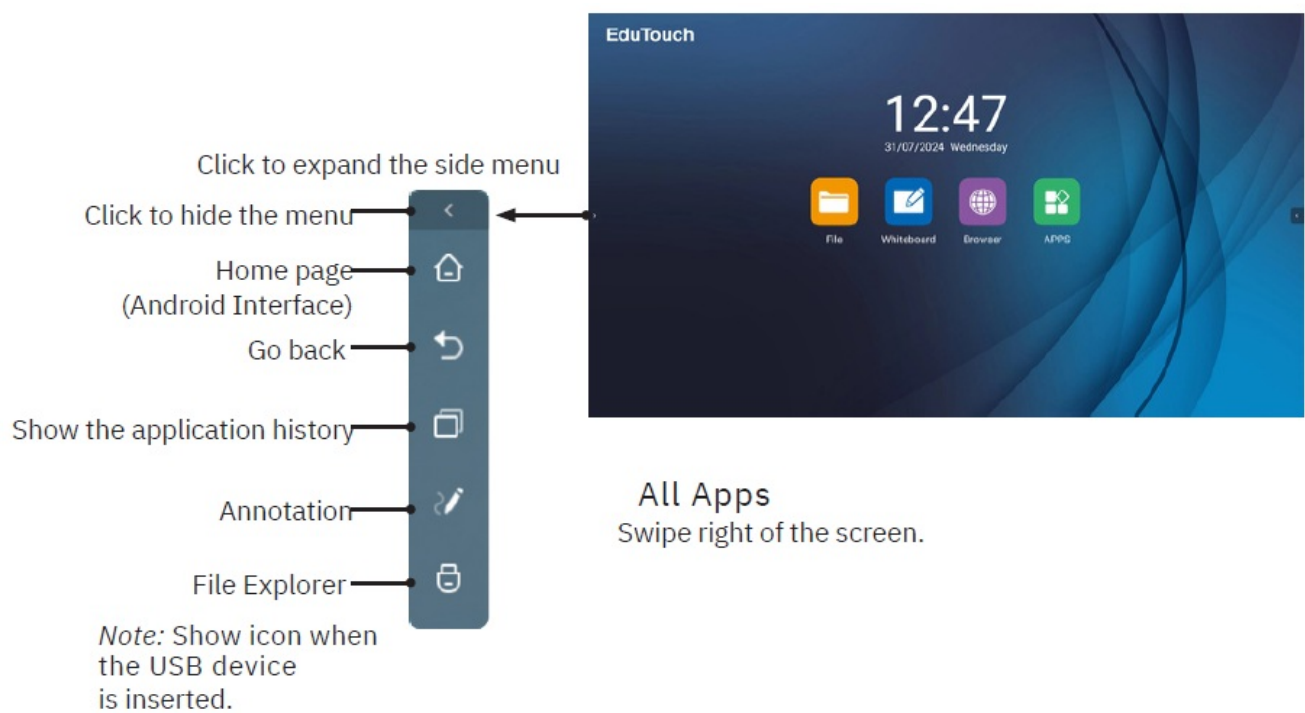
EduTouch

12:47
31/07/2024 Wednesday

File
Whiteboard
Browser
APPS

Click to expand the side menu

Click to hide the menu

Home page
(Android Interface)

Go back

Show the application history

Annotation

File Explorer

*Note:* Show icon when the USB device is inserted.

All Apps
Swipe right of the screen.